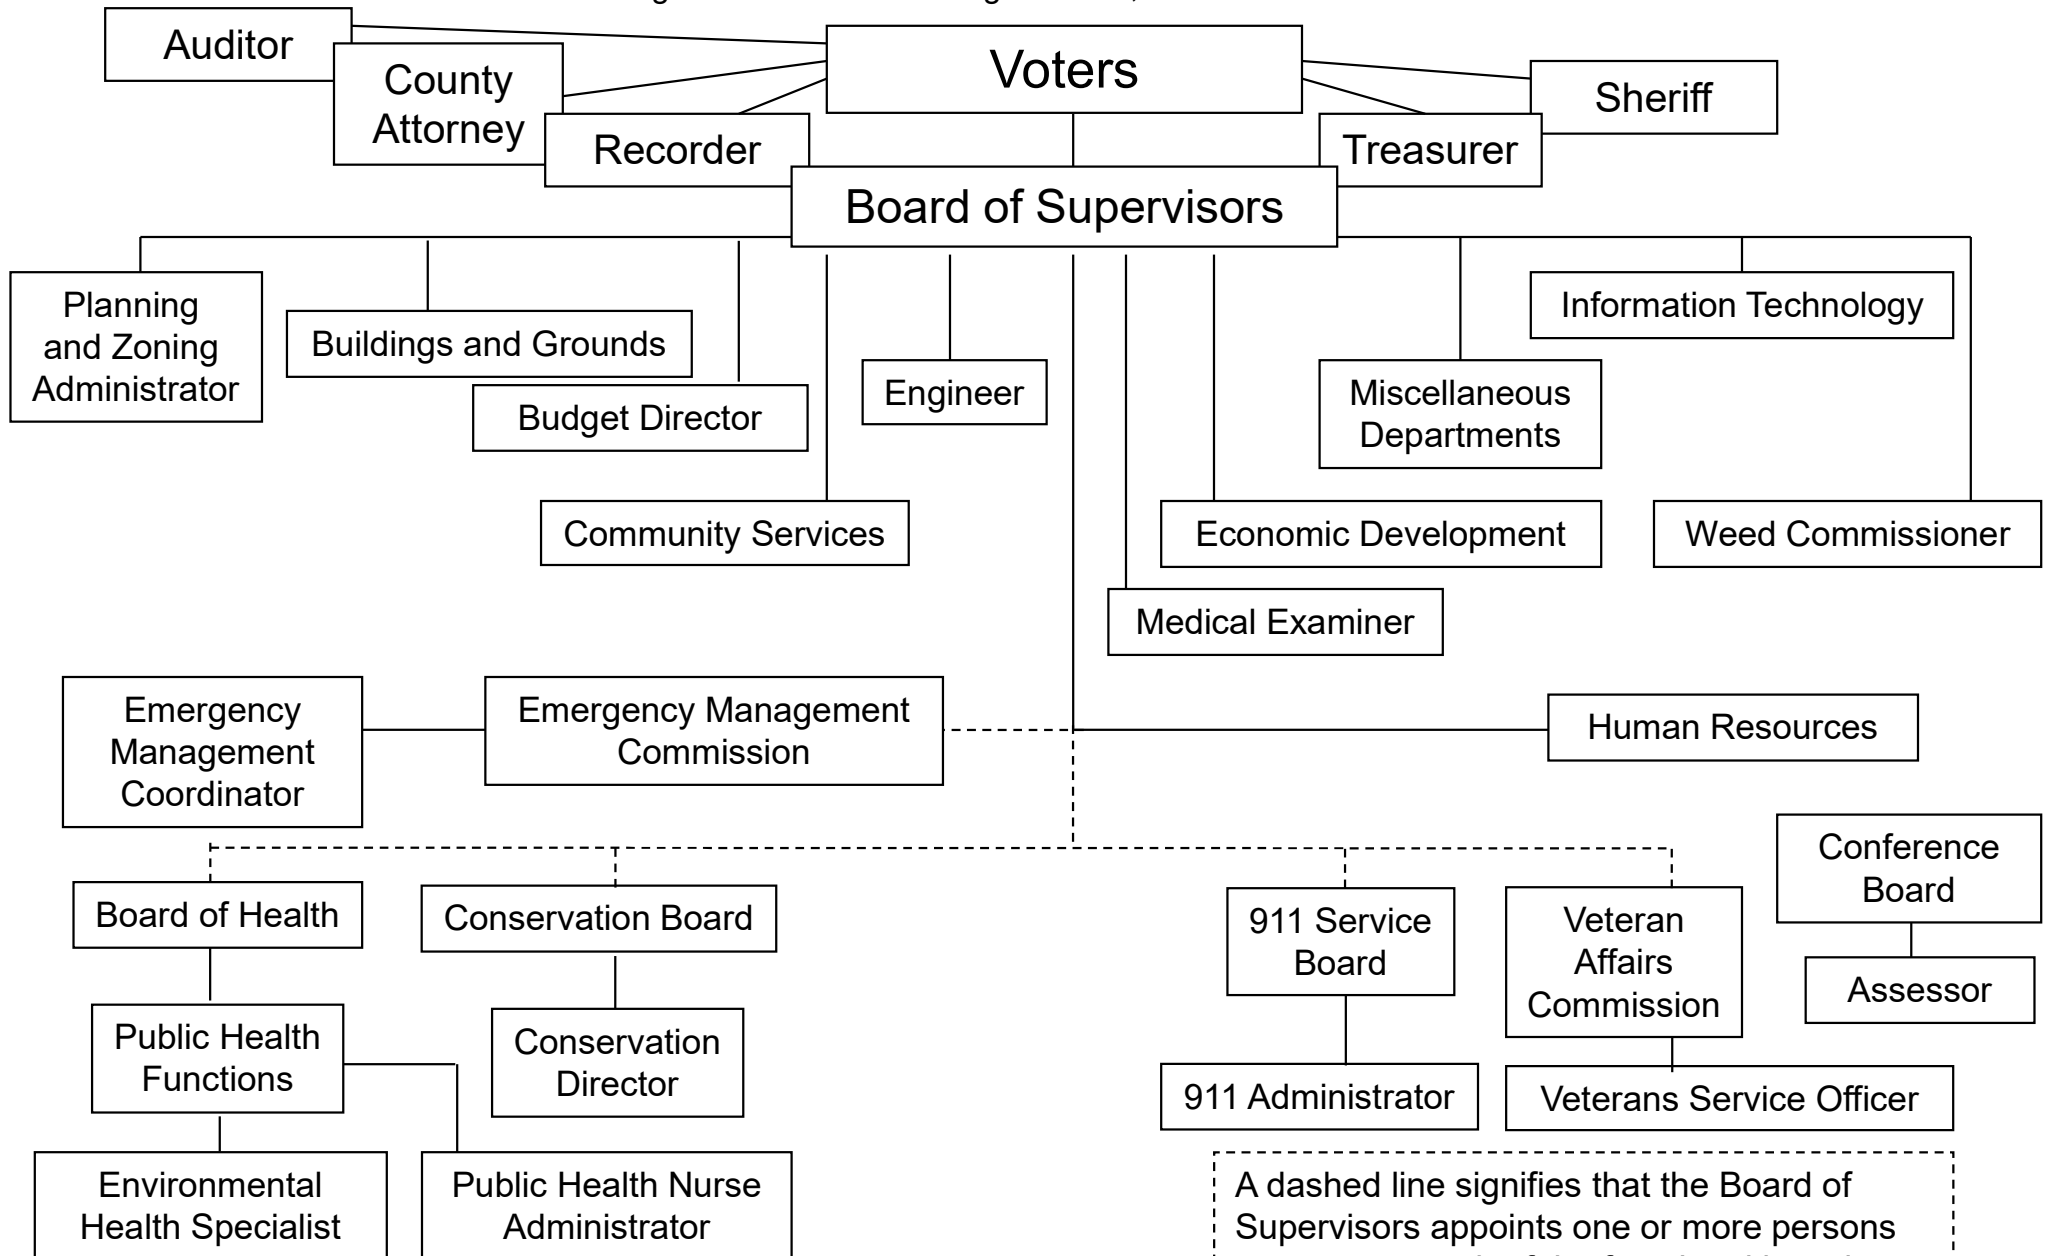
Auditor

County Attorney

Recorder

Voters

Treasurer

Sheriff

Board of Supervisors

Planning and Zoning Administrator

Buildings and Grounds

Budget Director

Community Services

Engineer

Medical Examiner

Economic Development

Miscellaneous Departments

Information Technology

Weed Commissioner

Emergency Management Coordinator

Emergency Management Commission

Human Resources

Board of Health

Public Health Functions

Environmental Health Specialist

Public Health Nurse Administrator

Conservation Board

Conservation Director

911 Service Board

911 Administrator

Veteran Affairs Commission

Veterans Service Officer

Conference Board

Assessor

A dashed line signifies that the Board of Supervisors appoints one or more persons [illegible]